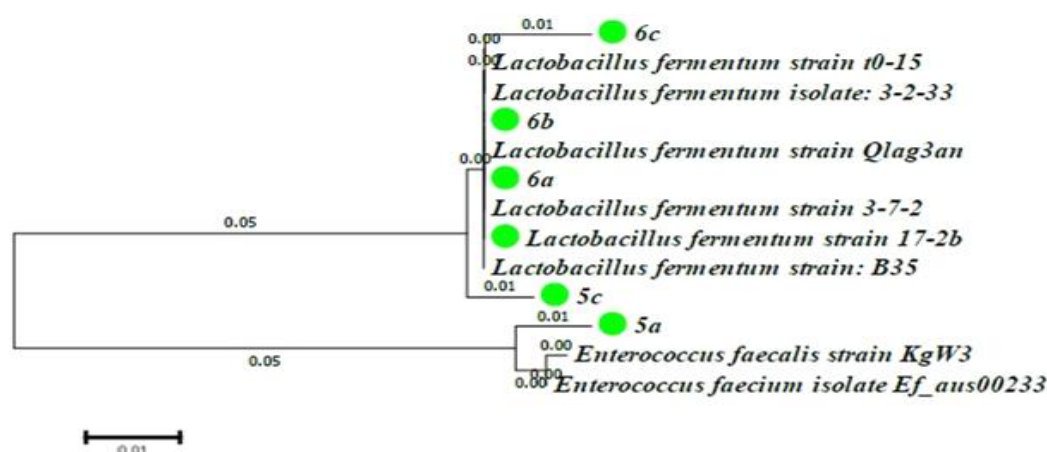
0.01
6c
0.00
0.00
Lactobacillus fermentum strain t0-15
Lactobacillus fermentum isolate: 3-2-33
6b
0.00
Lactobacillus fermentum strain Qlag3an
6a
Lactobacillus fermentum strain 3-7-2
0.05
Lactobacillus fermentum strain 17-2b
Lactobacillus fermentum strain: B35
0.01
5c
0.01
5a
0.00
Enterococcus faecalis strain KgW3
0.05
0.00
Enterococcus faecium isolate Ef_aus00233
0.01